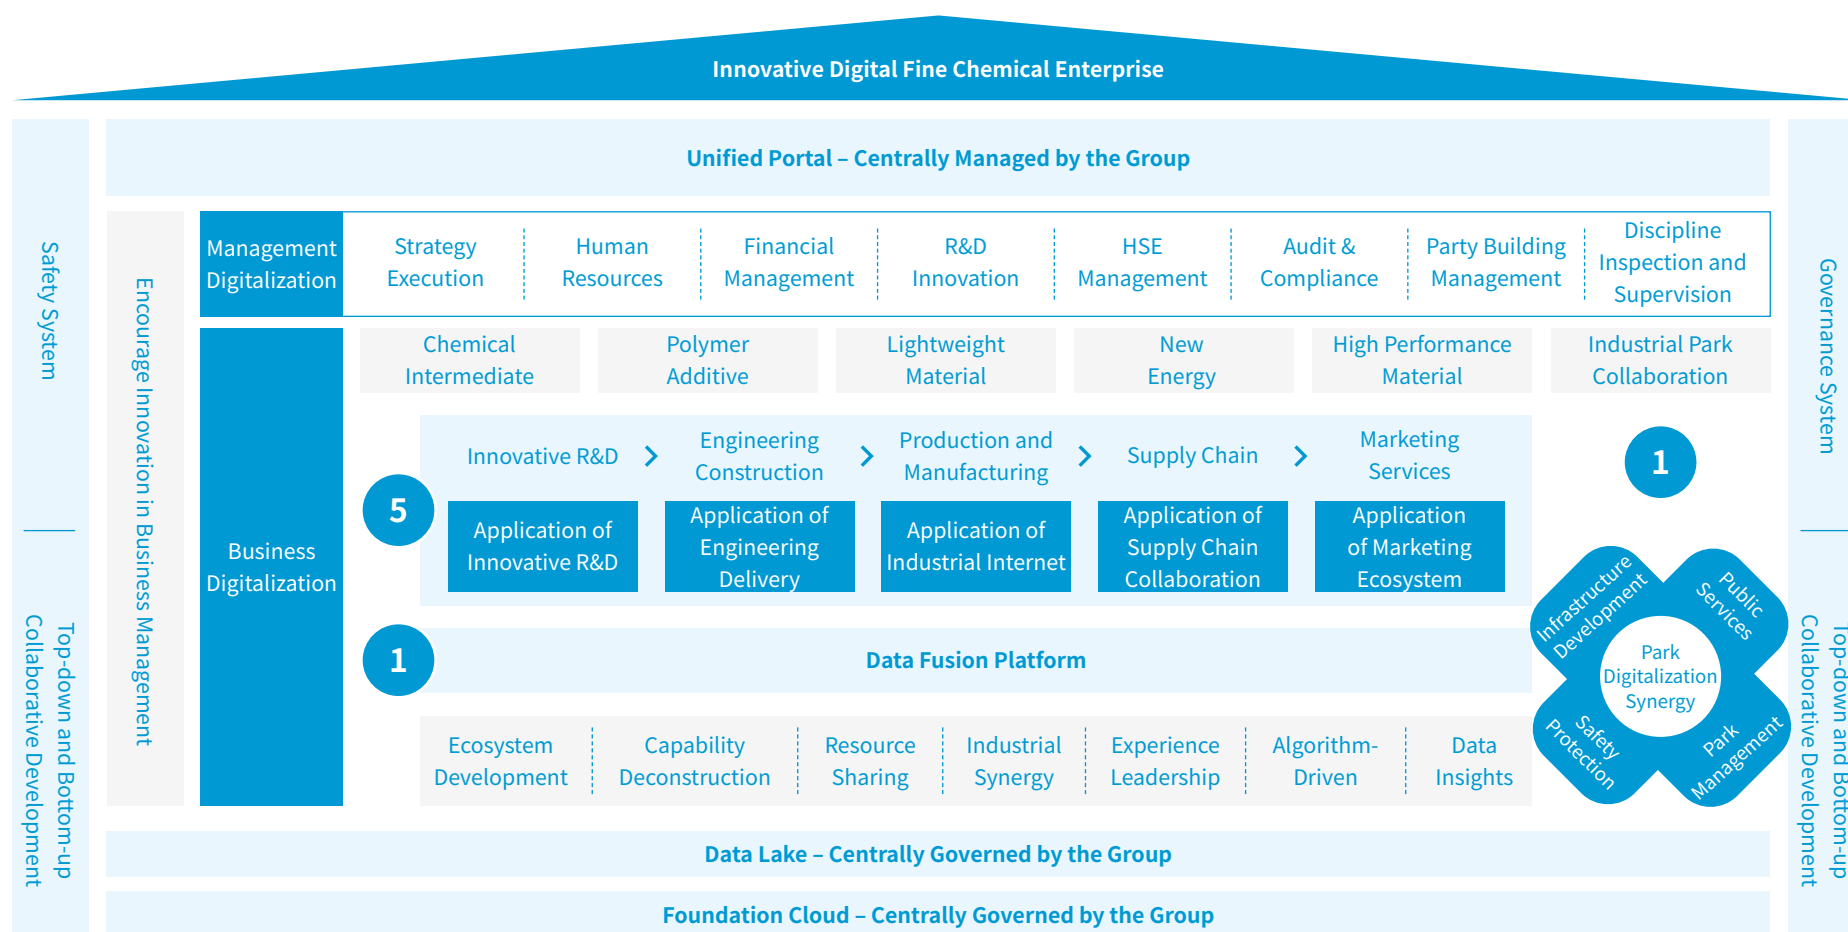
Innovative Digital Fine Chemical Enterprise

Safety System

Top-down and Bottom-up Collaborative Development

Unified Portal – Centrally Managed by the Group

Encourage Innovation in Business Management

Management Digitalization

Strategy Execution

Human Resources

Financial Management

R&D Innovation

HSE Management

Audit & Compliance

Party Building Management

Discipline Inspection and Supervision

Business Digitalization

Chemical Intermediate

Polymer Additive

Lightweight Material

New Energy

High Performance Material

Industrial Park Collaboration

Innovative R&D

Engineering Construction

Production and Manufacturing

Supply Chain

Marketing Services

5

Application of Innovative R&D

Application of Engineering Delivery

Application of Industrial Internet

Application of Supply Chain Collaboration

Application of Marketing Ecosystem

1

Infrastructure Development

Public Services

Park Digitalization Synergy

Safety Protection

Park Management

1

Data Fusion Platform

Ecosystem Development

Capability Deconstruction

Resource Sharing

Industrial Synergy

Experience Leadership

Algorithm-Driven

Data Insights

Data Lake – Centrally Governed by the Group

Foundation Cloud – Centrally Governed by the Group

Governance System

Top-down and Bottom-up Collaborative Development